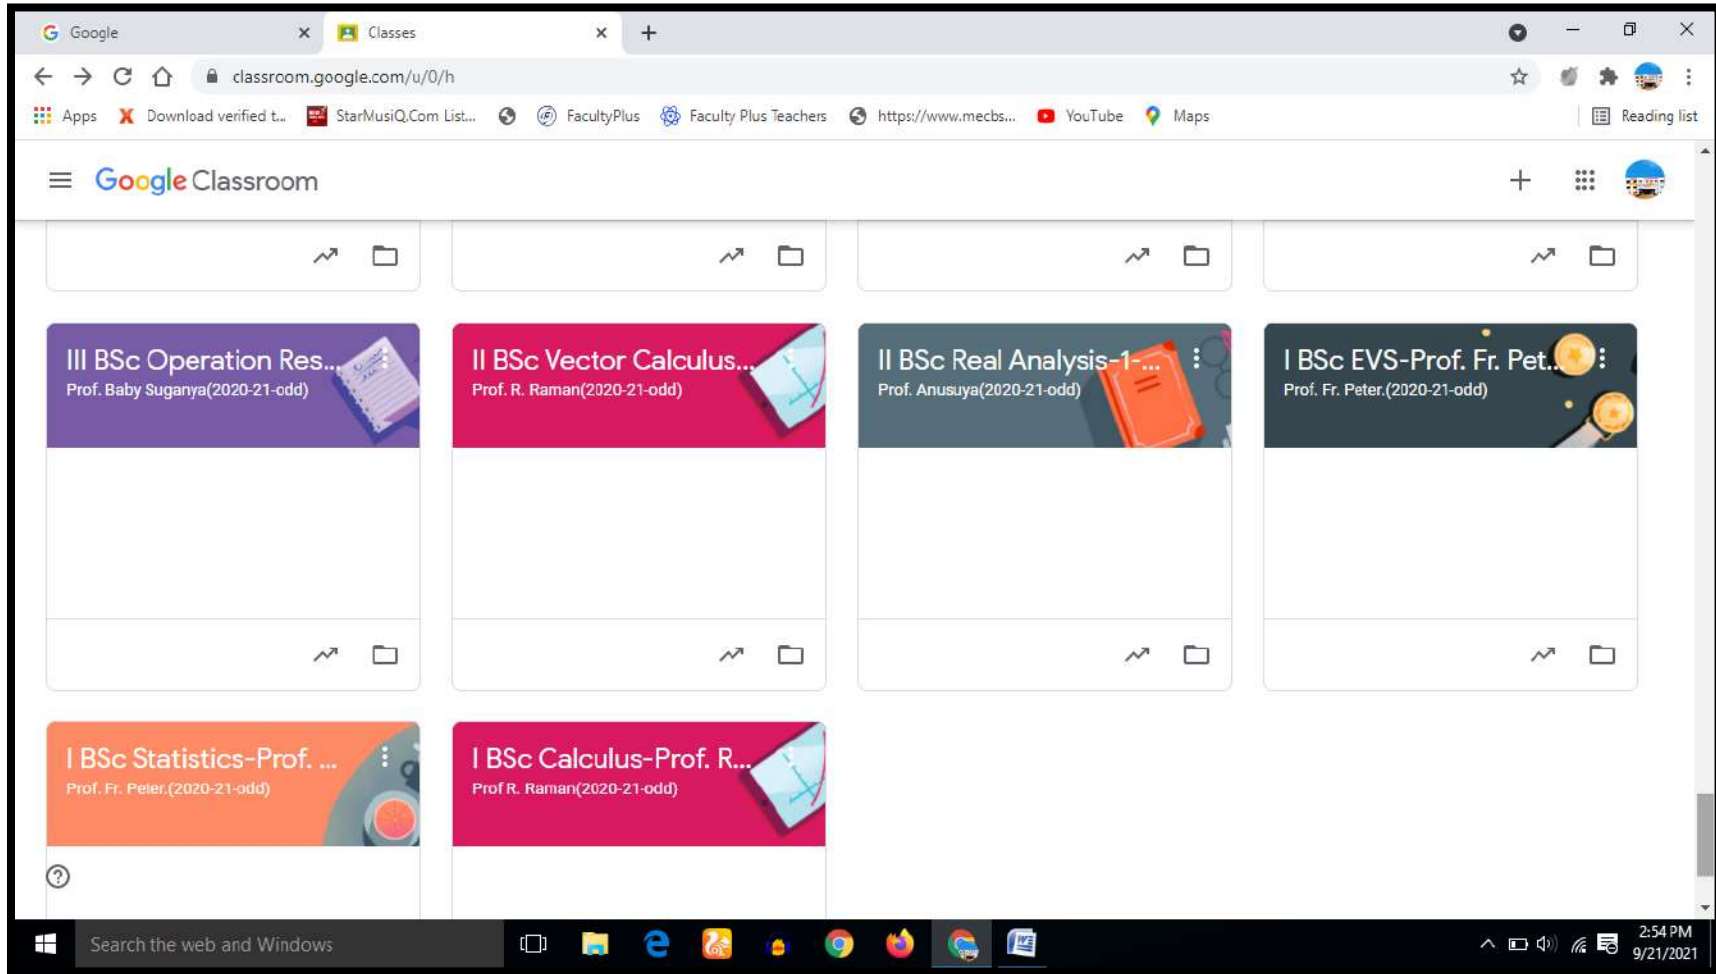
Google

Classes

classroom.google.com/u/0/h

Apps Download verified t... StarMusiQ.Com List... FacultyPlus Faculty Plus Teachers https://www.mecbs... YouTube Maps Reading list

Google Classroom

III BSc Operation Res...
Prof. Baby Suganya(2020-21-odd)

II BSc Vector Calculus...
Prof. R. Raman(2020-21-odd)

II BSc Real Analysis-1-...
Prof. Anusuya(2020-21-odd)

I BSc EVS-Prof. Fr. Pet...
Prof. Fr. Peter.(2020-21-odd)

I BSc Statistics-Prof. ...
Prof. Fr. Peter.(2020-21-odd)

I BSc Calculus-Prof. R...
Prof R. Raman(2020-21-odd)

Search the web and Windows

2:54 PM
9/21/2021